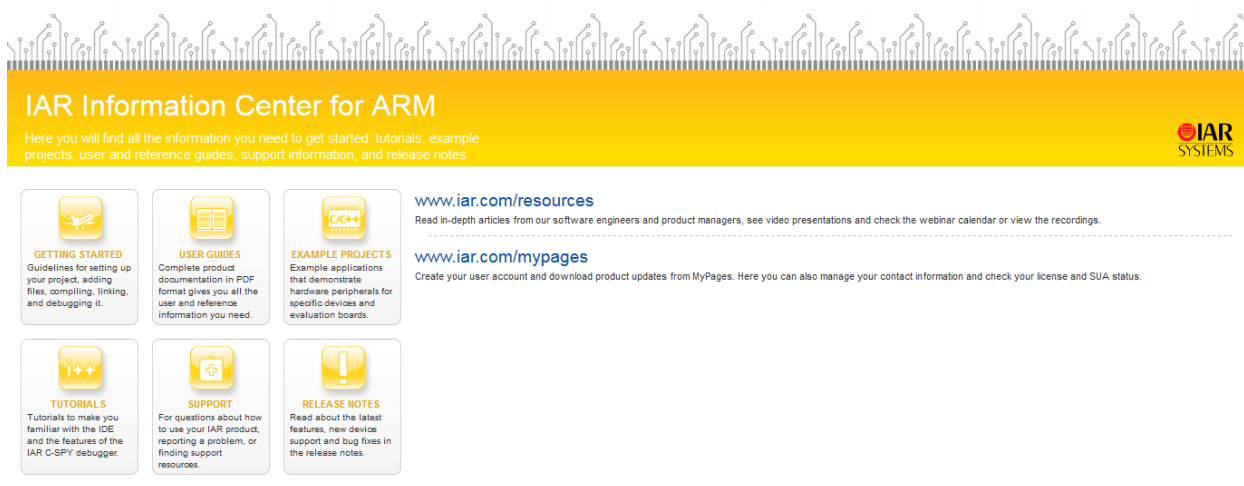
IAR Information Center for ARM

Here you will find all the information you need to get started: tutorials, example projects, user and reference guides, support information, and release notes.

IAR SYSTEMS

GETTING STARTED
Guidelines for setting up your project, adding files, compiling, linking, and debugging it.

USER GUIDES
Complete product documentation in PDF format gives you all the user and reference information you need.

C/C++

EXAMPLE PROJECTS
Example applications that demonstrate hardware peripherals for specific devices and evaluation boards.

i++

TUTORIALS
Tutorials to make you familiar with the IDE and the features of the IAR C-SPY debugger.

SUPPORT
For questions about how to use your IAR product, reporting a problem, or finding support resources.

RELEASE NOTES
Read about the latest features, new device support and bug fixes in the release notes.

www.iar.com/resources
Read in-depth articles from our software engineers and product managers, see video presentations and check the webinar calendar or view the recordings.

www.iar.com/mypages
Create your user account and download product updates from MyPages. Here you can also manage your contact information and check your license and SUA status.